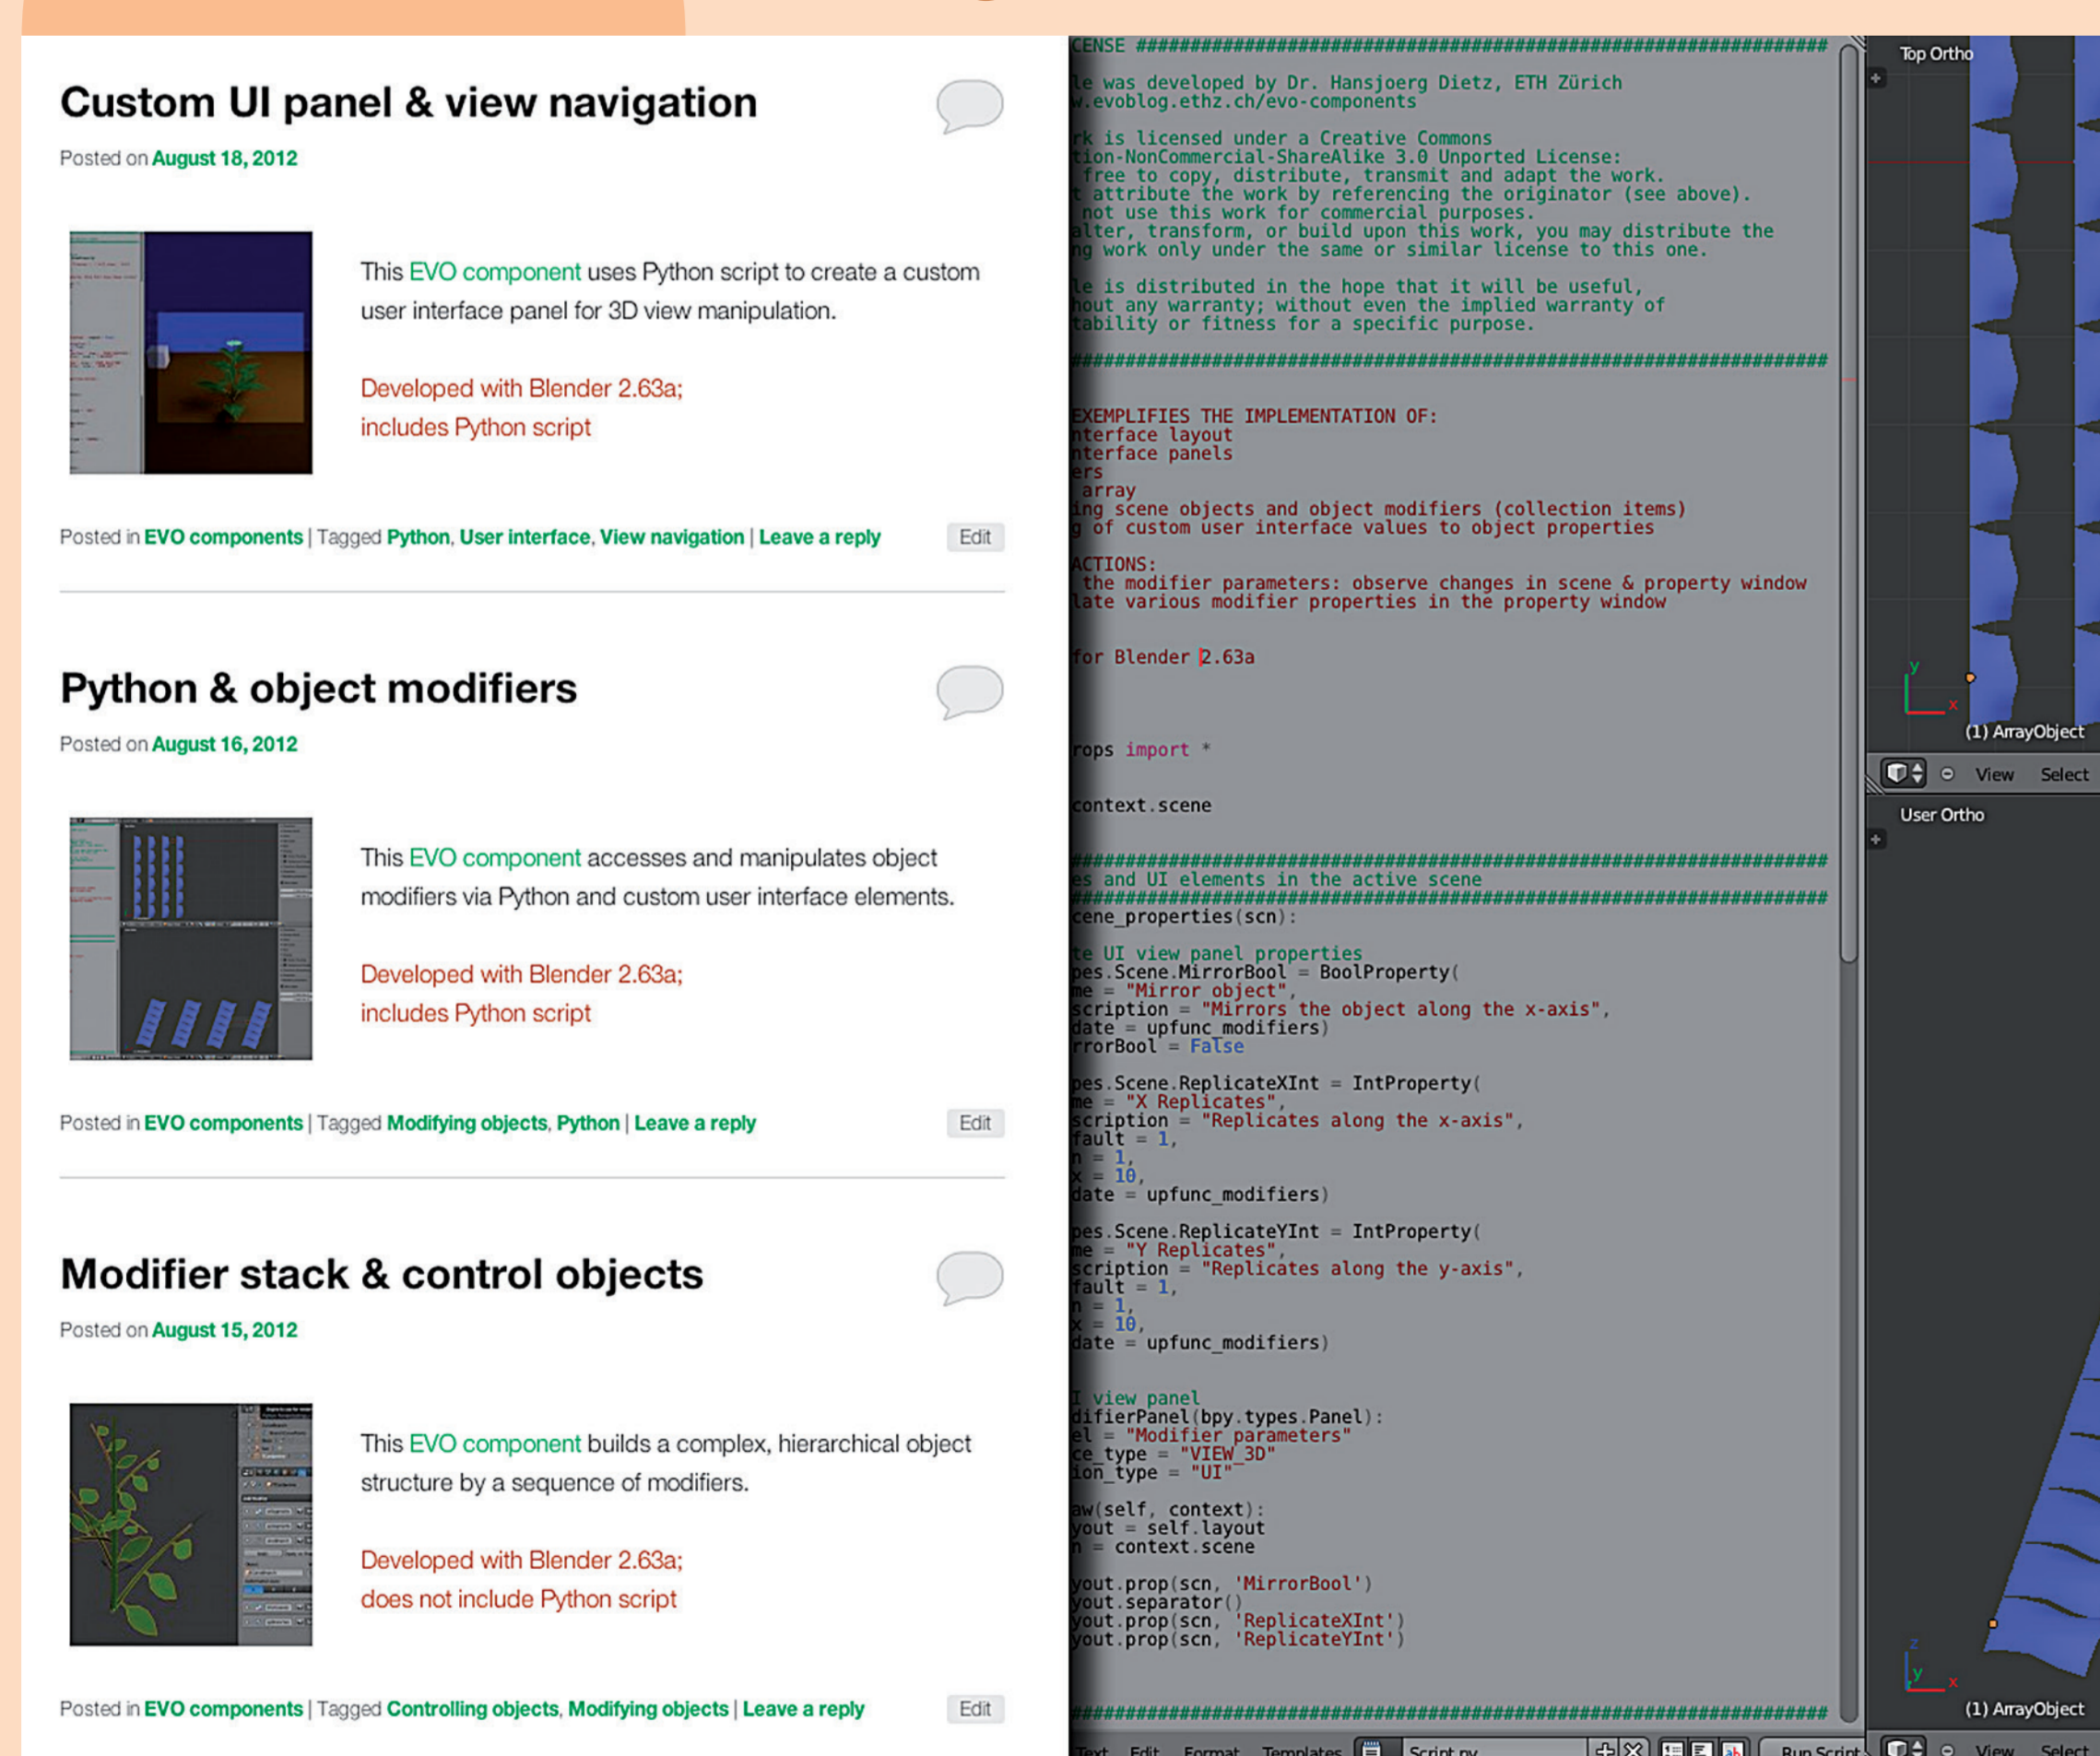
Custom UI panel & view navigation

Posted on August 18, 2012

This EVO component uses Python script to create a custom user interface panel for 3D view manipulation.

Developed with Blender 2.63a; includes Python script

Posted in EVO components | Tagged Python, User interface, View navigation | Leave a reply

Edit

Python & object modifiers

Posted on August 16, 2012

This EVO component accesses and manipulates object modifiers via Python and custom user interface elements.

Developed with Blender 2.63a; includes Python script

Posted in EVO components | Tagged Modifying objects, Python | Leave a reply

Edit

Modifier stack & control objects

Posted on August 15, 2012

This EVO component builds a complex, hierarchical object structure by a sequence of modifiers.

Developed with Blender 2.63a; does not include Python script

Posted in EVO components | Tagged Controlling objects, Modifying objects | Leave a reply

Edit

CENSE ################################################################
le was developed by Dr. Hansjoerg Dietz, ETH Zürich
w.evoblog.ethz.ch/evo-components

rk is licensed under a Creative Commons
tion-NonCommercial-ShareAlike 3.0 Unported License:
free to copy, distribute, transmit and adapt the work.
t attribute the work by referencing the originator (see above).
not use this work for commercial purposes.
alter, transform, or build upon this work, you may distribute the
ng work only under the same or similar license to this one.

le is distributed in the hope that it will be useful,
hout any warranty; without even the implied warranty of
tability or fitness for a specific purpose.
######################################################################

EXEMPLIFIES THE IMPLEMENTATION OF:
nterface layout
nterface panels
ers
array
ing scene objects and object modifiers (collection items)
g of custom user interface values to object properties

ACTIONS:
the modifier parameters: observe changes in scene & property window
late various modifier properties in the property window

for Blender 2.63a

rops import *

context.scene

######################################################################
es and UI elements in the active scene
######################################################################
cene_properties(scn):

te UI view panel properties
pes.Scene.MirrorBool = BoolProperty(
me = "Mirror object",
scription = "Mirrors the object along the x-axis",
date = upfunc_modifiers)
rrorBool = False

pes.Scene.ReplicateXInt = IntProperty(
me = "X Replicates",
scription = "Replicates along the x-axis",
fault = 1,
n = 1,
x = 10,
date = upfunc_modifiers)

pes.Scene.ReplicateYInt = IntProperty(
me = "Y Replicates",
scription = "Replicates along the y-axis",
fault = 1,
n = 1,
x = 10,
date = upfunc_modifiers)

I view panel
difierPanel(bpy.types.Panel):
el = "Modifier parameters"
ce_type = "VIEW_3D"
ion_type = "UI"

aw(self, context):
yout = self.layout
n = context.scene

yout.prop(scn, 'MirrorBool')
yout.separator()
yout.prop(scn, 'ReplicateXInt')
yout.prop(scn, 'ReplicateYInt')

######################################################################

Text Edit Format Templates Script.py Run Script

Top Ortho
(1) ArrayObject
View Select
User Ortho
(1) ArrayObject
View Select